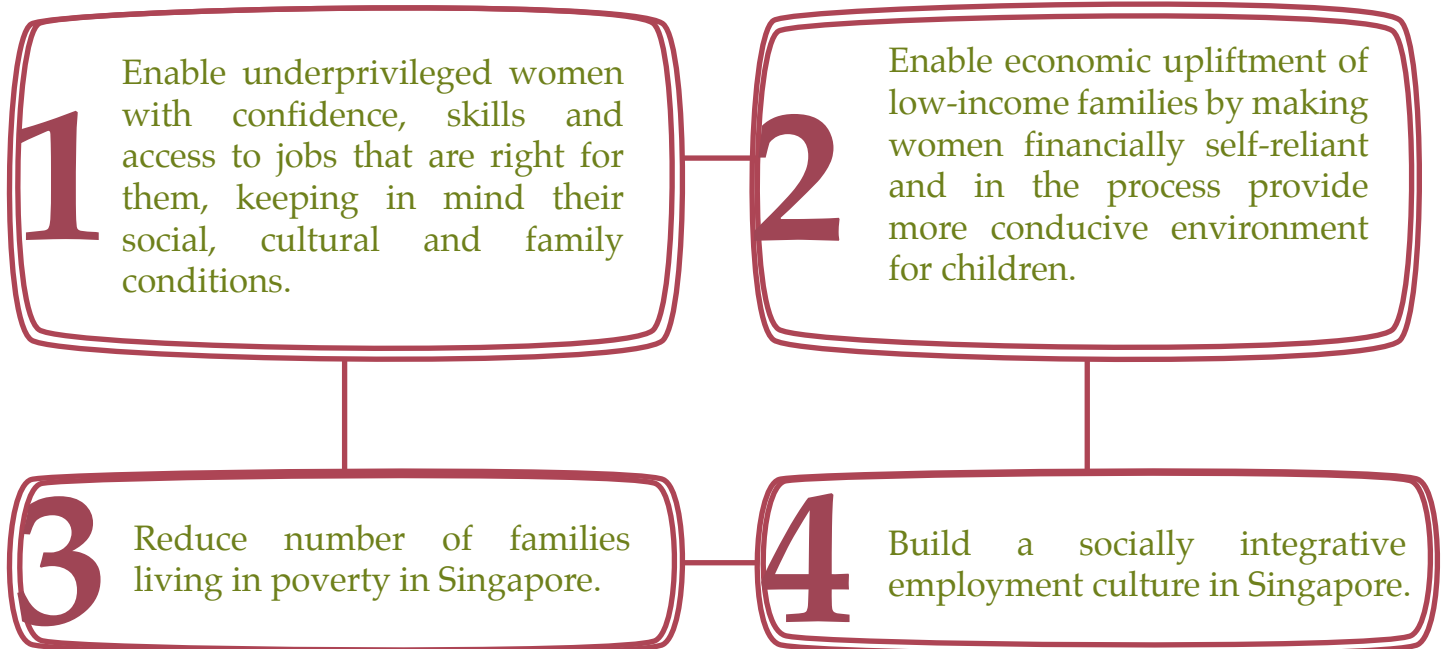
1

Enable underprivileged women with confidence, skills and access to jobs that are right for them, keeping in mind their social, cultural and family conditions.

2

Enable economic upliftment of low-income families by making women financially self-reliant and in the process provide more conducive environment for children.

3

Reduce number of families living in poverty in Singapore.

4

Build a socially integrative employment culture in Singapore.